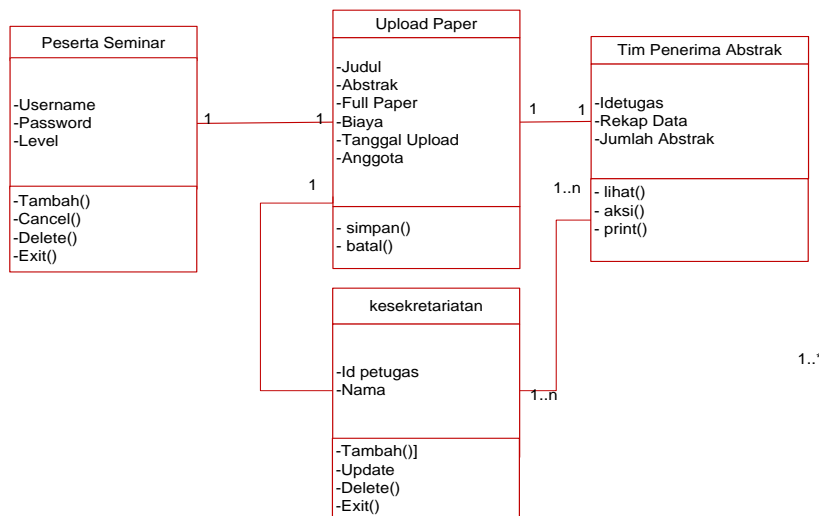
Peserta Seminar

-Username
-Password
-Level

-Tambah()
-Cancel()
-Delete()
-Exit()

1

1

Upload Paper

-Judul
-Abstrak
-Full Paper
-Biaya
-Tanggal Upload
-Anggota

- simpan()
- batal()

1

1

1

Tim Penerima Abstrak

-Idetugas
-Rekap Data
-Jumlah Abstrak

- lihat()
- aksi()
- print()

1..n

kesekretariatan

-Id petugas
-Nama

-Tambah()]
-Update
-Delete()
-Exit()

1..n

1..'